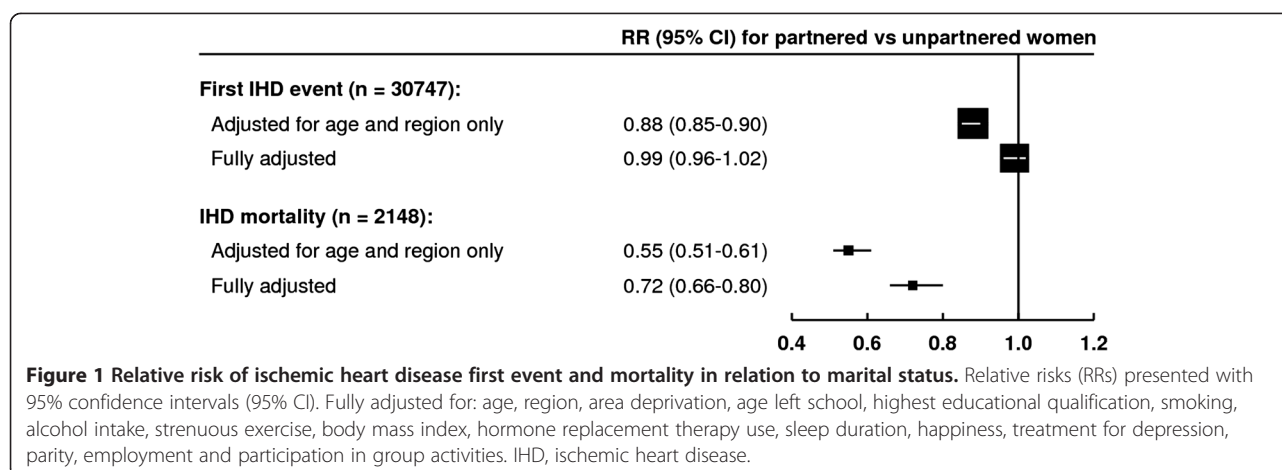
RR (95% CI) for partnered vs unpartnered women

First IHD event (n = 30747):

Adjusted for age and region only 0.88 (0.85-0.90)

Fully adjusted 0.99 (0.96-1.02)

IHD mortality (n = 2148):

Adjusted for age and region only 0.55 (0.51-0.61)

Fully adjusted 0.72 (0.66-0.80)

0.4 0.6 0.8 1.0 1.2

**Figure 1 Relative risk of ischemic heart disease first event and mortality in relation to marital status.** Relative risks (RRs) presented with 95% confidence intervals (95% CI). Fully adjusted for: age, region, area deprivation, age left school, highest educational qualification, smoking, alcohol intake, strenuous exercise, body mass index, hormone replacement therapy use, sleep duration, happiness, treatment for depression, parity, employment and participation in group activities. IHD, ischemic heart disease.